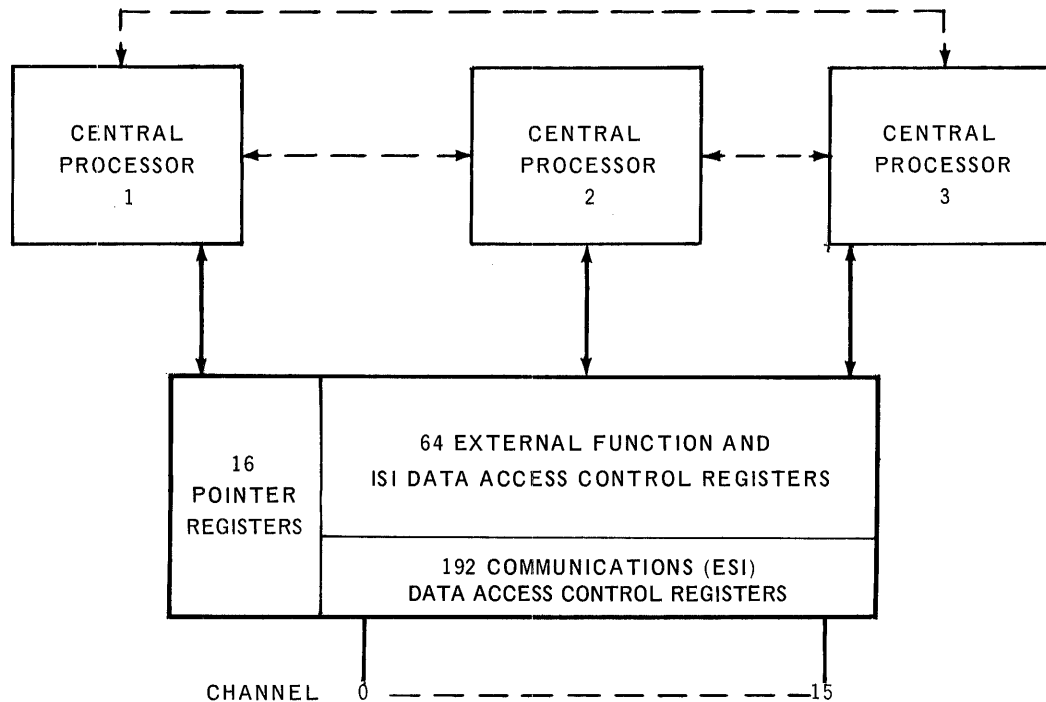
CENTRAL PROCESSOR 1

CENTRAL PROCESSOR 2

CENTRAL PROCESSOR 3

16 POINTER REGISTERS

64 EXTERNAL FUNCTION AND ISI DATA ACCESS CONTROL REGISTERS

192 COMMUNICATIONS (ESI) DATA ACCESS CONTROL REGISTERS

CHANNEL 0 15